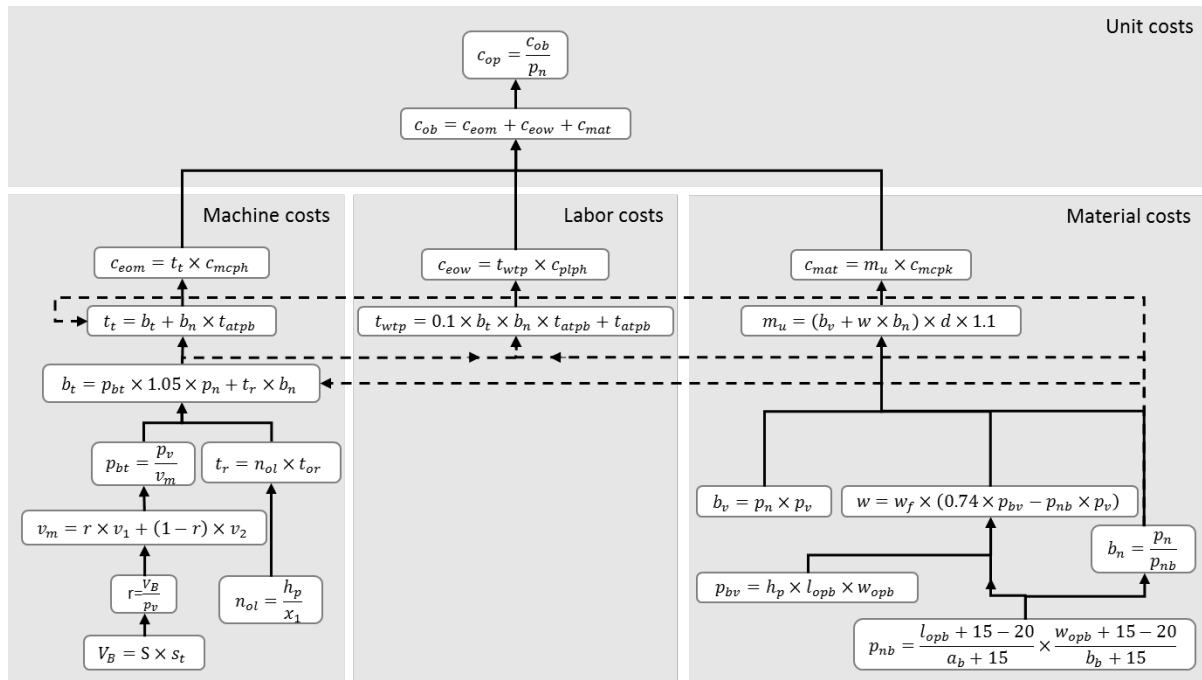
Unit costs

$c_{op} = \frac{c_{ob}}{p_n}$

$c_{ob} = c_{eom} + c_{eow} + c_{mat}$

Machine costs

Labor costs

Material costs

$c_{eom} = t_t \times c_{mcph}$

$c_{eow} = t_{wtp} \times c_{plph}$

$c_{mat} = m_u \times c_{mcpk}$

$t_t = b_t + b_n \times t_{atpb}$

$t_{wtp} = 0.1 \times b_t \times b_n \times t_{atpb} + t_{atpb}$

$m_u = (b_v + w \times b_n) \times d \times 1.1$

$b_t = p_{bt} \times 1.05 \times p_n + t_r \times b_n$

$p_{bt} = \frac{p_v}{v_m}$

$t_r = n_{ol} \times t_{or}$

$v_m = r \times v_1 + (1 - r) \times v_2$

$r = \frac{V_B}{p_v}$

$n_{ol} = \frac{h_p}{x_1}$

$V_B = S \times s_t$

$b_v = p_n \times p_v$

$w = w_f \times (0.74 \times p_{bv} - p_{nb} \times p_v)$

$b_n = \frac{p_n}{p_{nb}}$

$p_{bv} = h_p \times l_{opb} \times w_{opb}$

$p_{nb} = \frac{l_{opb} + 15 - 20}{a_b + 15} \times \frac{w_{opb} + 15 - 20}{b_b + 15}$